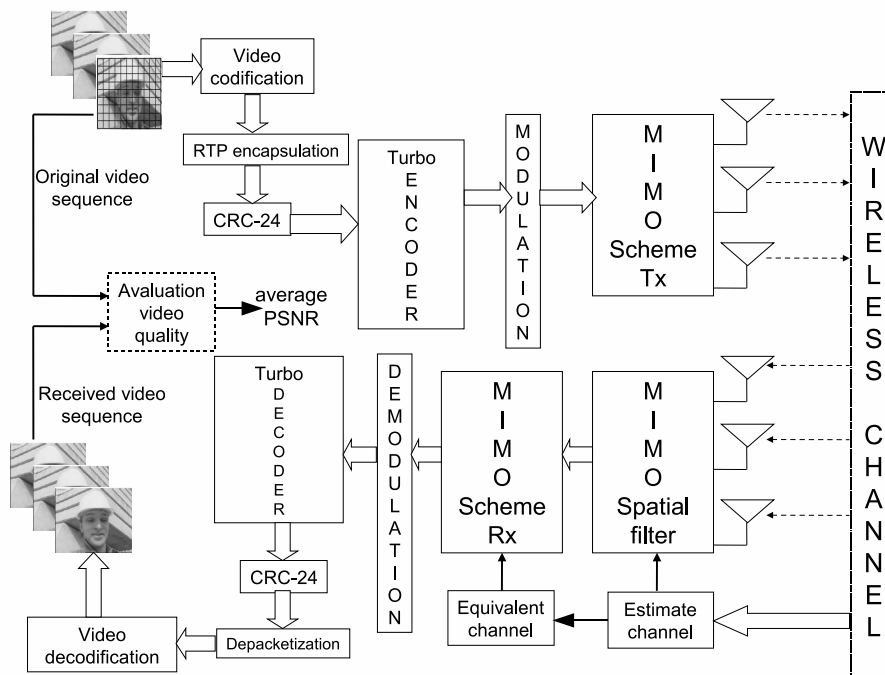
Video codification

RTP encapsulation

Original video sequence

CRC-24

Turbo ENCODER

MODULATION

MIMO Scheme Tx

WIRELESS CHANNEL

Avaluation video quality

average PSNR

Received video sequence

Turbo DECODER

DEMODULATION

MIMO Scheme Rx

MIMO Spatial filter

CRC-24

Equivalent channel

Estimate channel

Video decodification

Depacketization